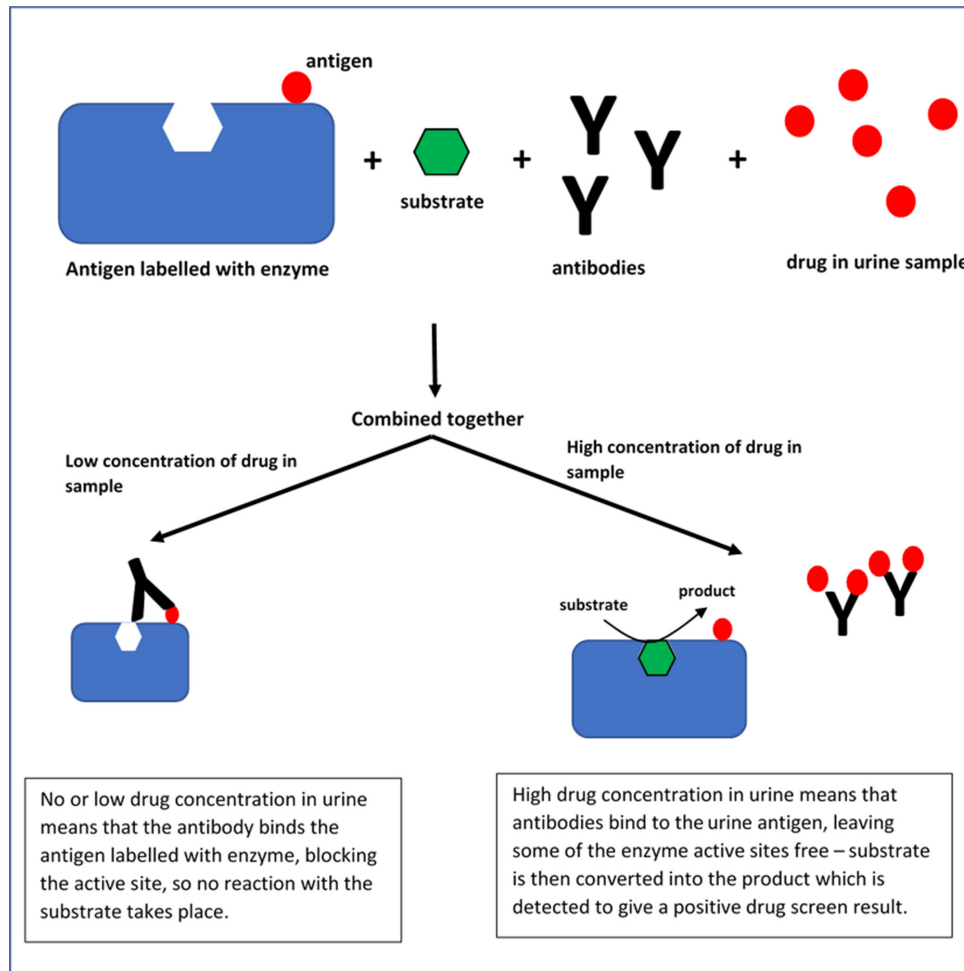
antigen

Antigen labelled with enzyme

+

substrate

+

antibodies

+

drug in urine sample

Combined together

Low concentration of drug in sample

High concentration of drug in sample

substrate

product

No or low drug concentration in urine means that the antibody binds the antigen labelled with enzyme, blocking the active site, so no reaction with the substrate takes place.

High drug concentration in urine means that antibodies bind to the urine antigen, leaving some of the enzyme active sites free – substrate is then converted into the product which is detected to give a positive drug screen result.